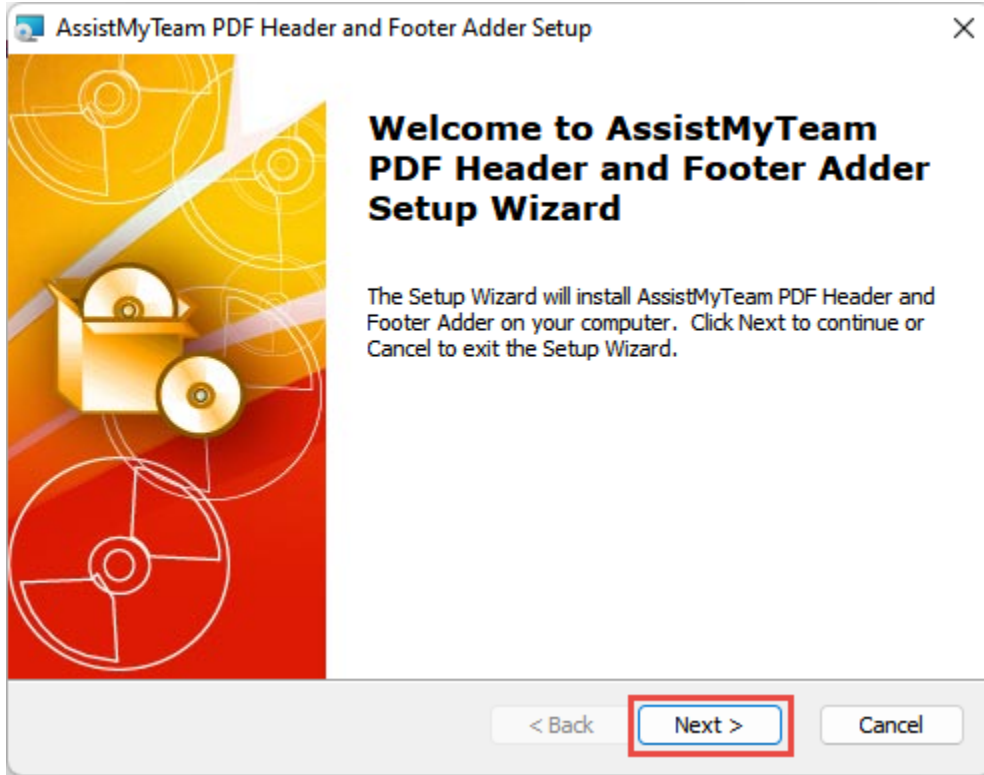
AssistMyTeam PDF Header and Footer Adder Setup

×

Welcome to AssistMyTeam PDF Header and Footer Adder Setup Wizard

The Setup Wizard will install AssistMyTeam PDF Header and Footer Adder on your computer. Click Next to continue or Cancel to exit the Setup Wizard.

< Back

Next >

Cancel